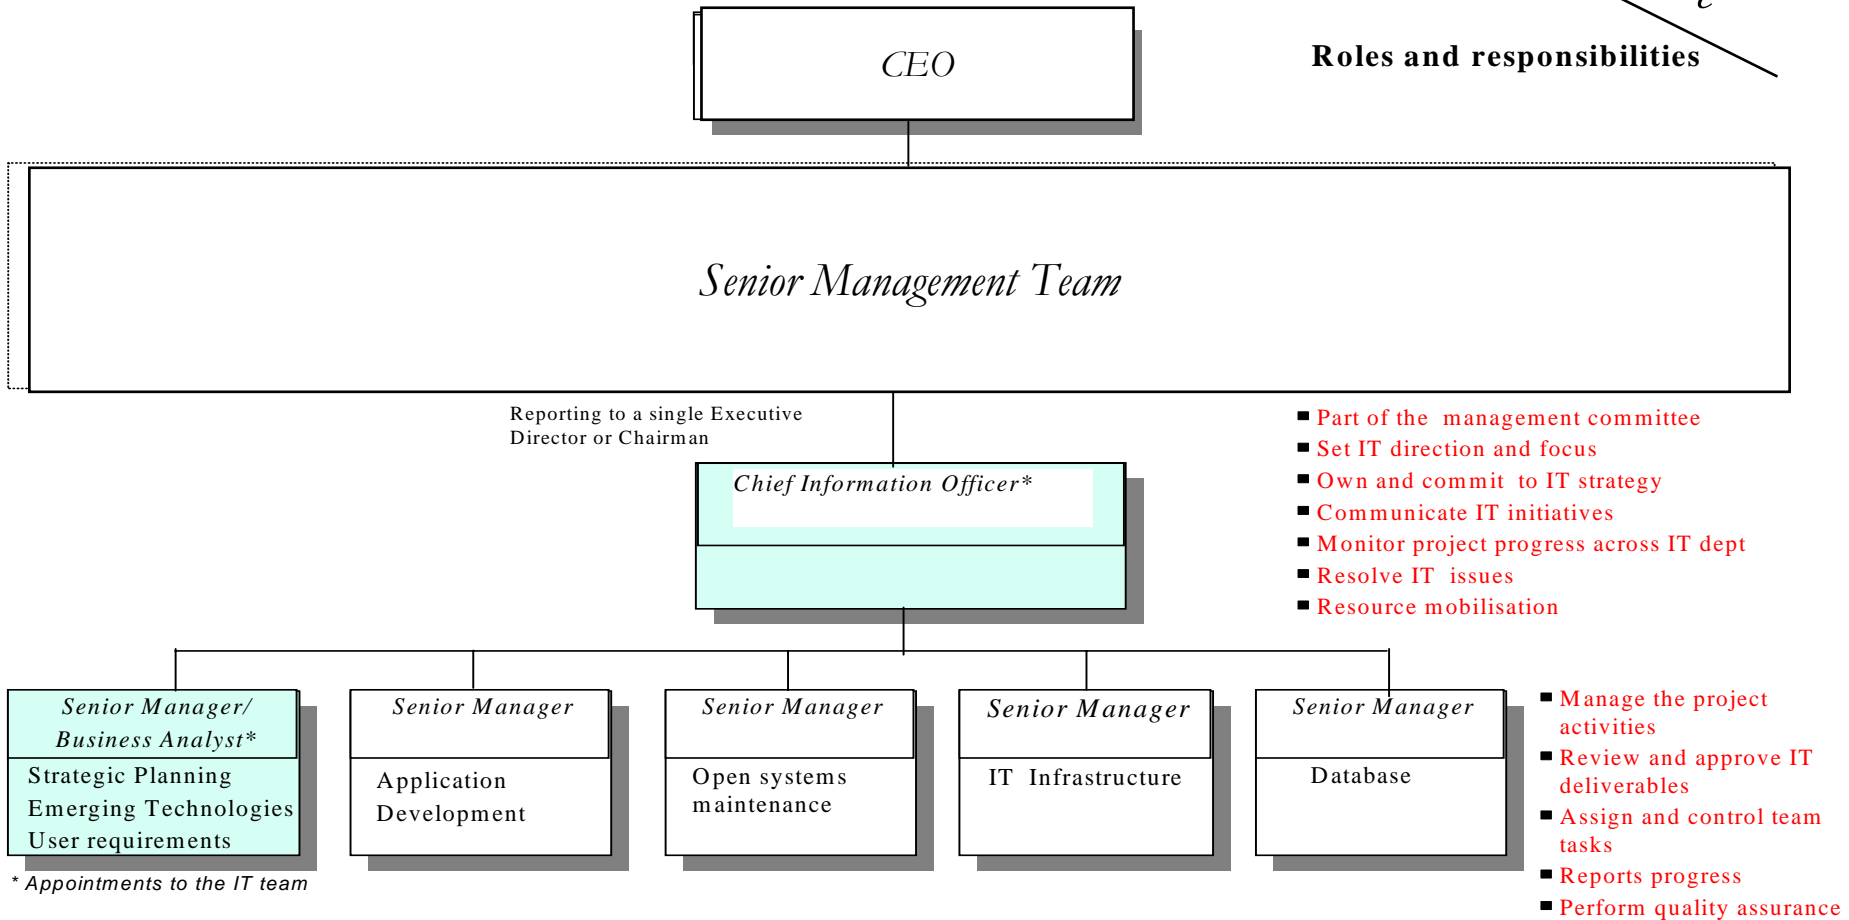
CEO

Roles and responsibilities

Senior Management Team

Reporting to a single Executive Director or Chairman

Chief Information Officer*

- Part of the management committee
- Set IT direction and focus
- Own and commit to IT strategy
- Communicate IT initiatives
- Monitor project progress across IT dept
- Resolve IT issues
- Resource mobilisation

Senior Manager/ Business Analyst*
Strategic Planning
Emerging Technologies
User requirements

Senior Manager
Application Development

Senior Manager
Open systems maintenance

Senior Manager
IT Infrastructure

Senior Manager
Database

- Manage the project activities
- Review and approve IT deliverables
- Assign and control team tasks
- Reports progress
- Perform quality assurance

* Appointments to the IT team